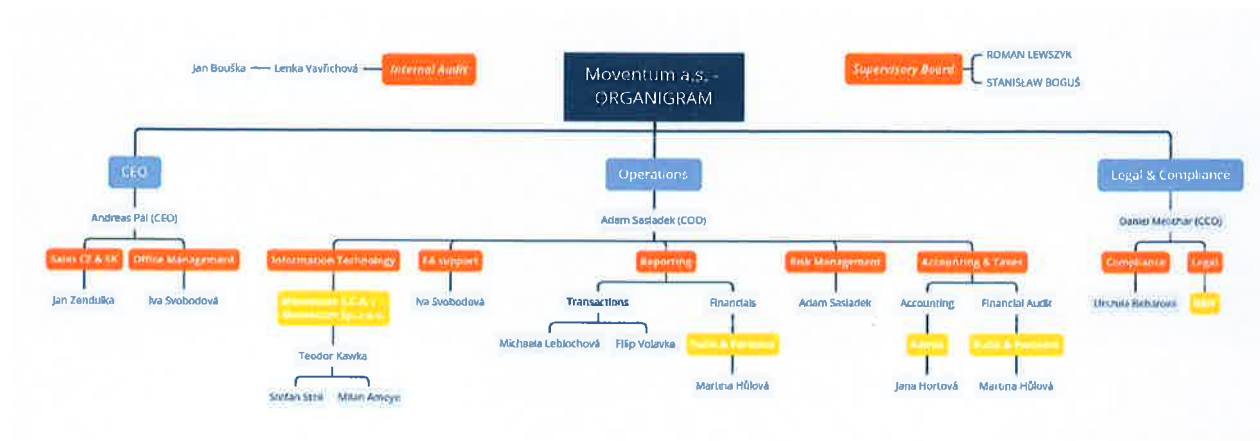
Jan Bouška — Lenka Vavřichová

Internal Audit

Moventum a.s. - ORGANIGRAM

Supervisory Board

ROMAN LEWSZYK

STANISŁAW BOGUŚ

CEO

Andreas Pal (CEO)

Sales CZ & SK

Jan Zenduška

Office Management

Iva Svobodová

Operations

Adam Sasladek (COO)

Information Technology

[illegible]

Teodor Kawka

Stefan Stel

Milan Amcye

FA support

Iva Svobodová

Reporting

Transactions

Michaela Leblochová

Filip Volavka

Financials

Rudis & Partners

Martina Hůlová

Risk Management

Adam Sasladek

Accounting & Taxes

Accounting

Admin

Jana Hortová

Financial Audit

Rudis & Partners

Martina Hůlová

Legal & Compliance

Daniel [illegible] (CCO)

Compliance

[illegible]

Legal

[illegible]